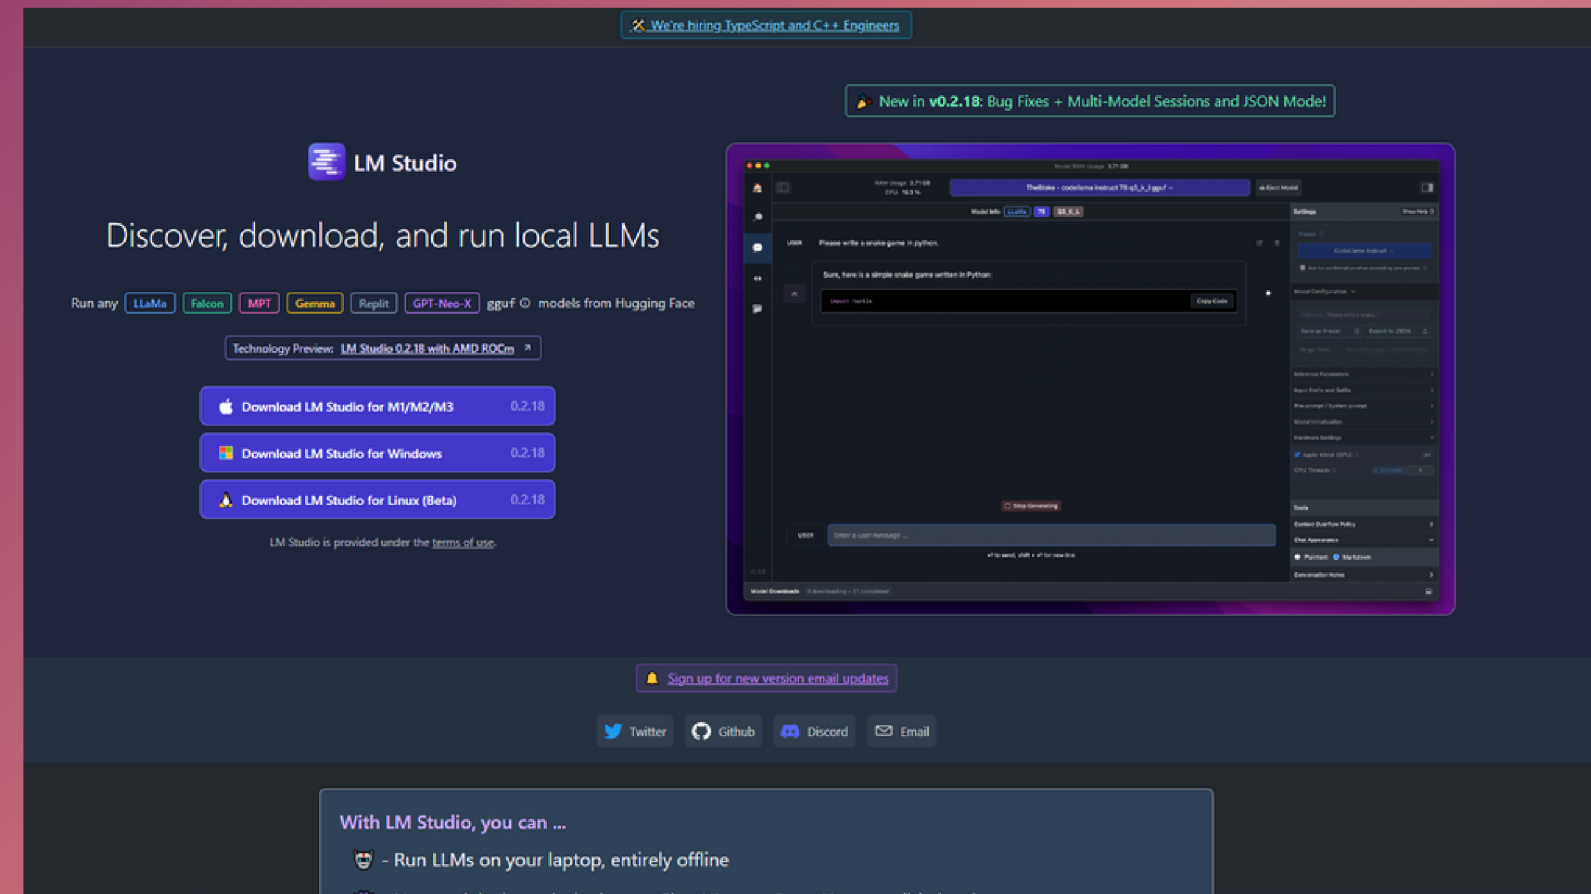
We're hiring TypeScript and C++ Engineers

New in v0.2.18: Bug Fixes + Multi-Model Sessions and JSON Mode!

LM Studio

Discover, download, and run local LLMs

Run any LLaMa Falcon MPT Gemma Replit GPT-Neo-X gguf models from Hugging Face

Technology Preview: LM Studio 0.2.18 with AMD ROCm

Download LM Studio for M1/M2/M3 0.2.18

Download LM Studio for Windows 0.2.18

Download LM Studio for Linux (Beta) 0.2.18

LM Studio is provided under the terms of use.

USER Please write a snake game in python.

Sure, here is a simple snake game written in Python:

import turtle

Copy Code

Stop Generating

USER Enter a user message ...

Settings

Sign up for new version email updates

Twitter Github Discord Email

With LM Studio, you can ...

- Run LLMs on your laptop, entirely offline